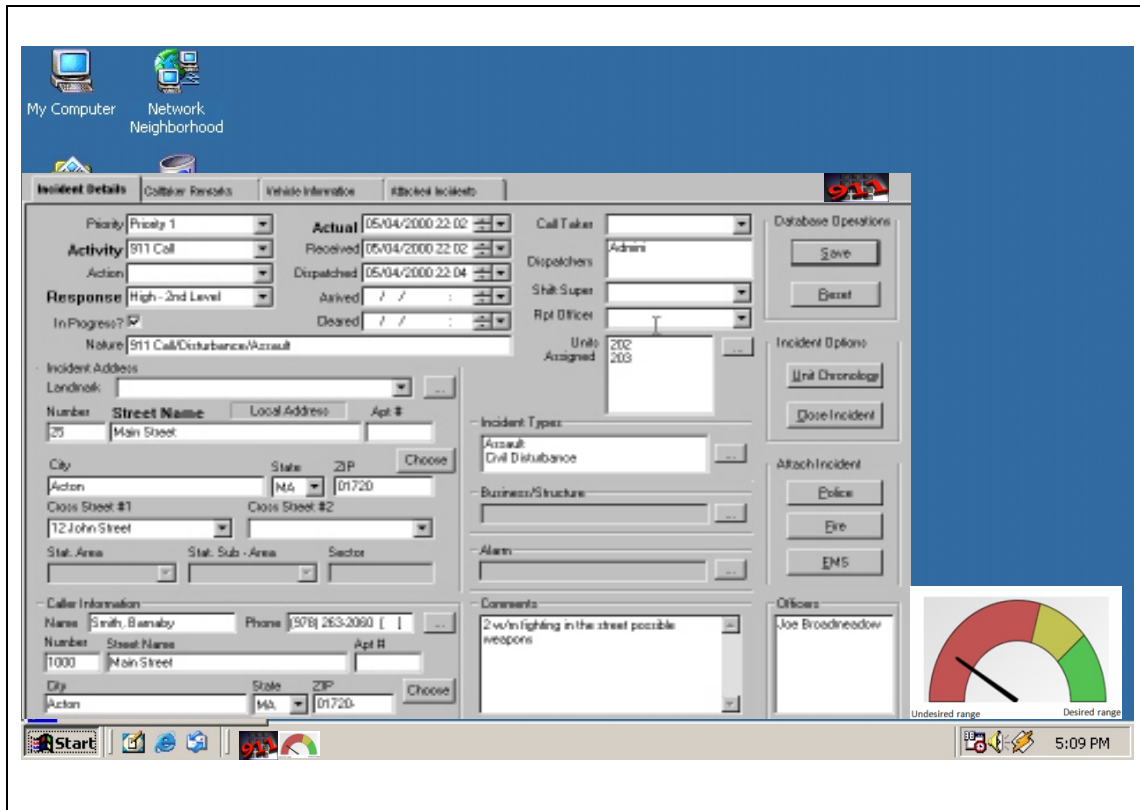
My Computer

Network Neighborhood

Incident Details | Caller Remarks | Vehicle Information | Attached Incidents

911

Priority: Priority 1
Activity: 911 Call
Action:
Response: High - 2nd Level
In Progress? ☑
Nature: 911 Call/Disturbance/Assault

Actual: 05/04/2000 22:02
Received: 05/04/2000 22:02
Dispatched: 05/04/2000 22:04
Arrived: / / :
Cleared: / / :

Call Taker:
Dispatchers: Admin
Shift Super:
Rpt Officer:
Units Assigned: 202 203

Database Operations
Save
Reset

Incident Options
Unit Chronology
Close Incident

Attach Incident
Police
Fire
EMS

Incident Address
Landmark:
Number: 25
Street Name: Main Street
Local Address
Apt #
City: Acton
State: MA
ZIP: 01720
Choose
Cross Street #1: 12 John Street
Cross Street #2:
Stat. Area
Stat. Sub - Area
Sector

Incident Types
Assault
Civil Disturbance

Business/Structure

Alarm

Caller Information
Name: Smith, Barnaby
Phone: (978) 263-2060 ( )
Number: 1000
Street Name: Main Street
Apt #
City: Acton
State: MA
ZIP: 01720-
Choose

Comments
2 w/m fighting in the street possible weapons

Officers
Joe Broadmeadow

Undesired range
Desired range

Start

911

5:09 PM